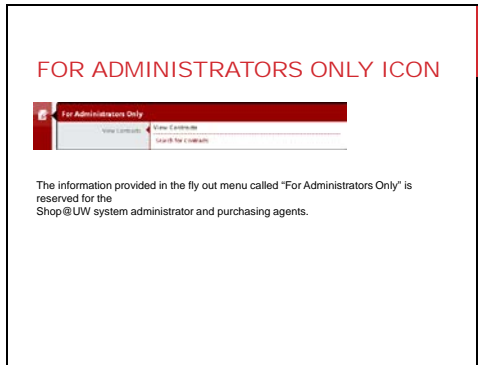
FOR ADMINISTRATORS ONLY ICON

For Administrators Only

View Contracts

View Contracts

Search for Contracts

The information provided in the fly out menu called "For Administrators Only" is reserved for the Shop@UW system administrator and purchasing agents.